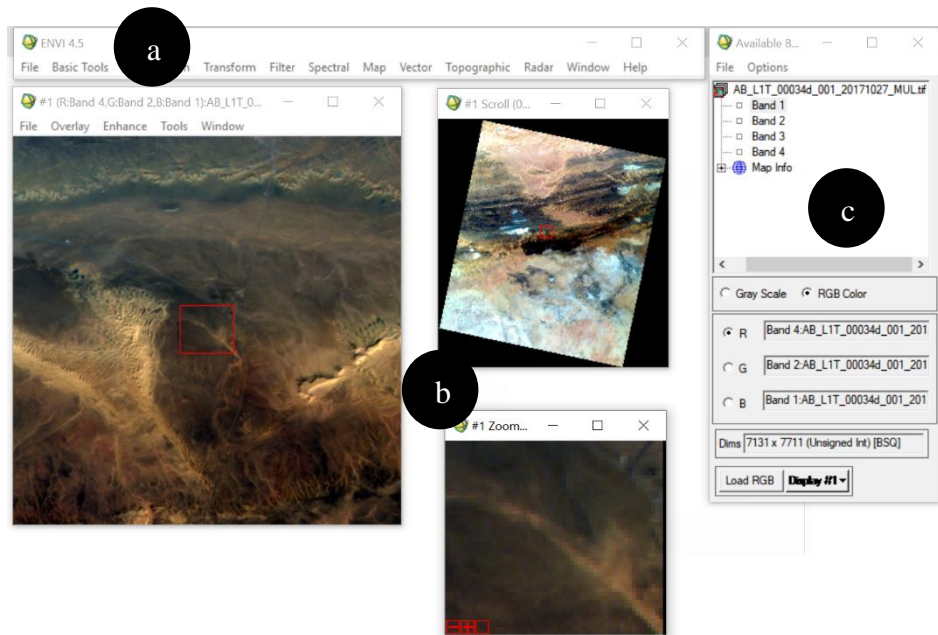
ENVI 4.5

a

File Basic Tools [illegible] Transform Filter Spectral Map Vector Topographic Radar Window Help

#1 (R:Band 4,G:Band 2,B:Band 1):AB_L1T_0...

File Overlay Enhance Tools Window

#1 Scroll (0...

b

#1 Zoom...

Available B...

File Options

AB_L1T_00034d_001_20171027_MUL.tif

Band 1
Band 2
Band 3
Band 4
Map Info

c

Gray Scale RGB Color

R Band 4:AB_L1T_00034d_001_201

G Band 2:AB_L1T_00034d_001_201

B Band 1:AB_L1T_00034d_001_201

Dims 7131 x 7711 (Unsigned Int) [BSQ]

Load RGB Display #1